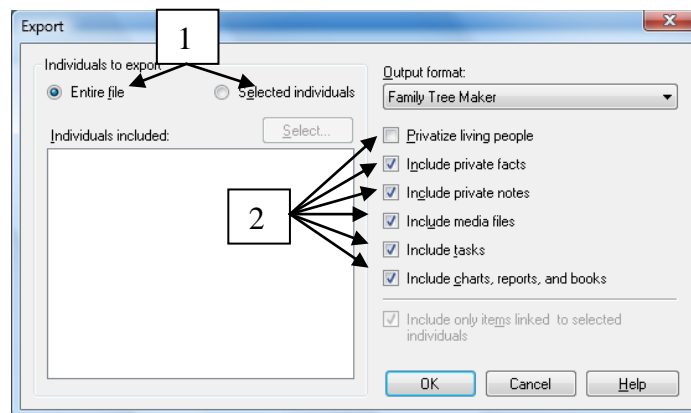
Export

1

Individuals to export

Entire file

Selected individuals

Individuals included:

Select...

Output format:

Family Tree Maker

Privatize living people

Include private facts

Include private notes

Include media files

Include tasks

Include charts, reports, and books

2

Include only items linked to selected individuals

OK

Cancel

Help